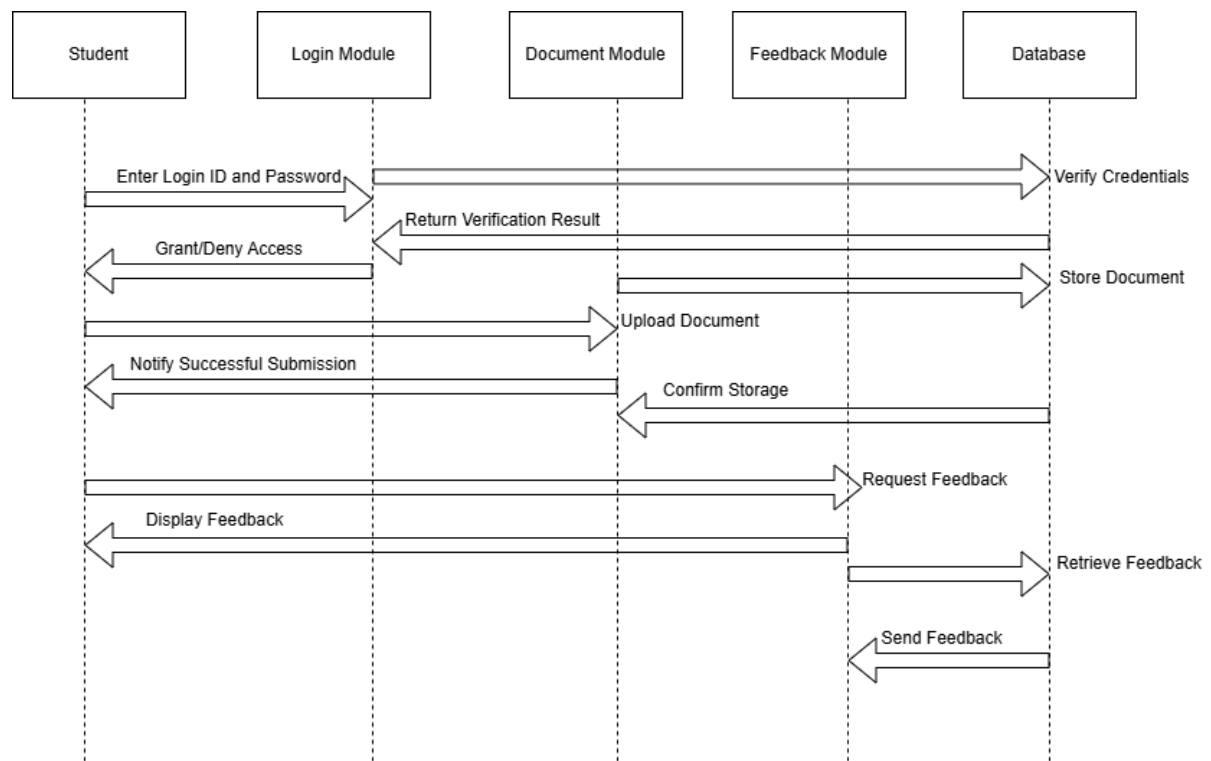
Student

Login Module

Document Module

Feedback Module

Database

Enter Login ID and Password

Verify Credentials

Return Verification Result

Grant/Deny Access

Store Document

Upload Document

Notify Successful Submission

Confirm Storage

Request Feedback

Display Feedback

Retrieve Feedback

Send Feedback